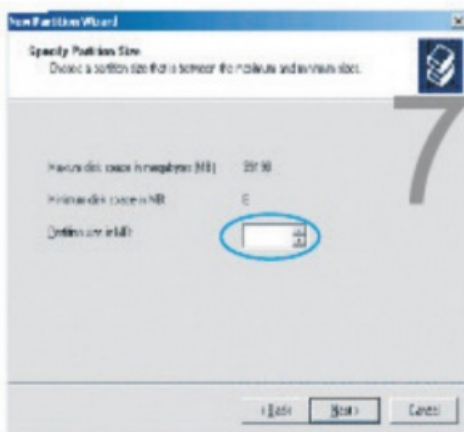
New Partition Wizard

Specify Partition Size
Choose a partition size that is between the maximum and minimum sizes.

7

Maximum disk space in megabytes (MB): 39198

Minimum disk space in MB: 8

Partition size in MB:

< Back | Next > | Cancel